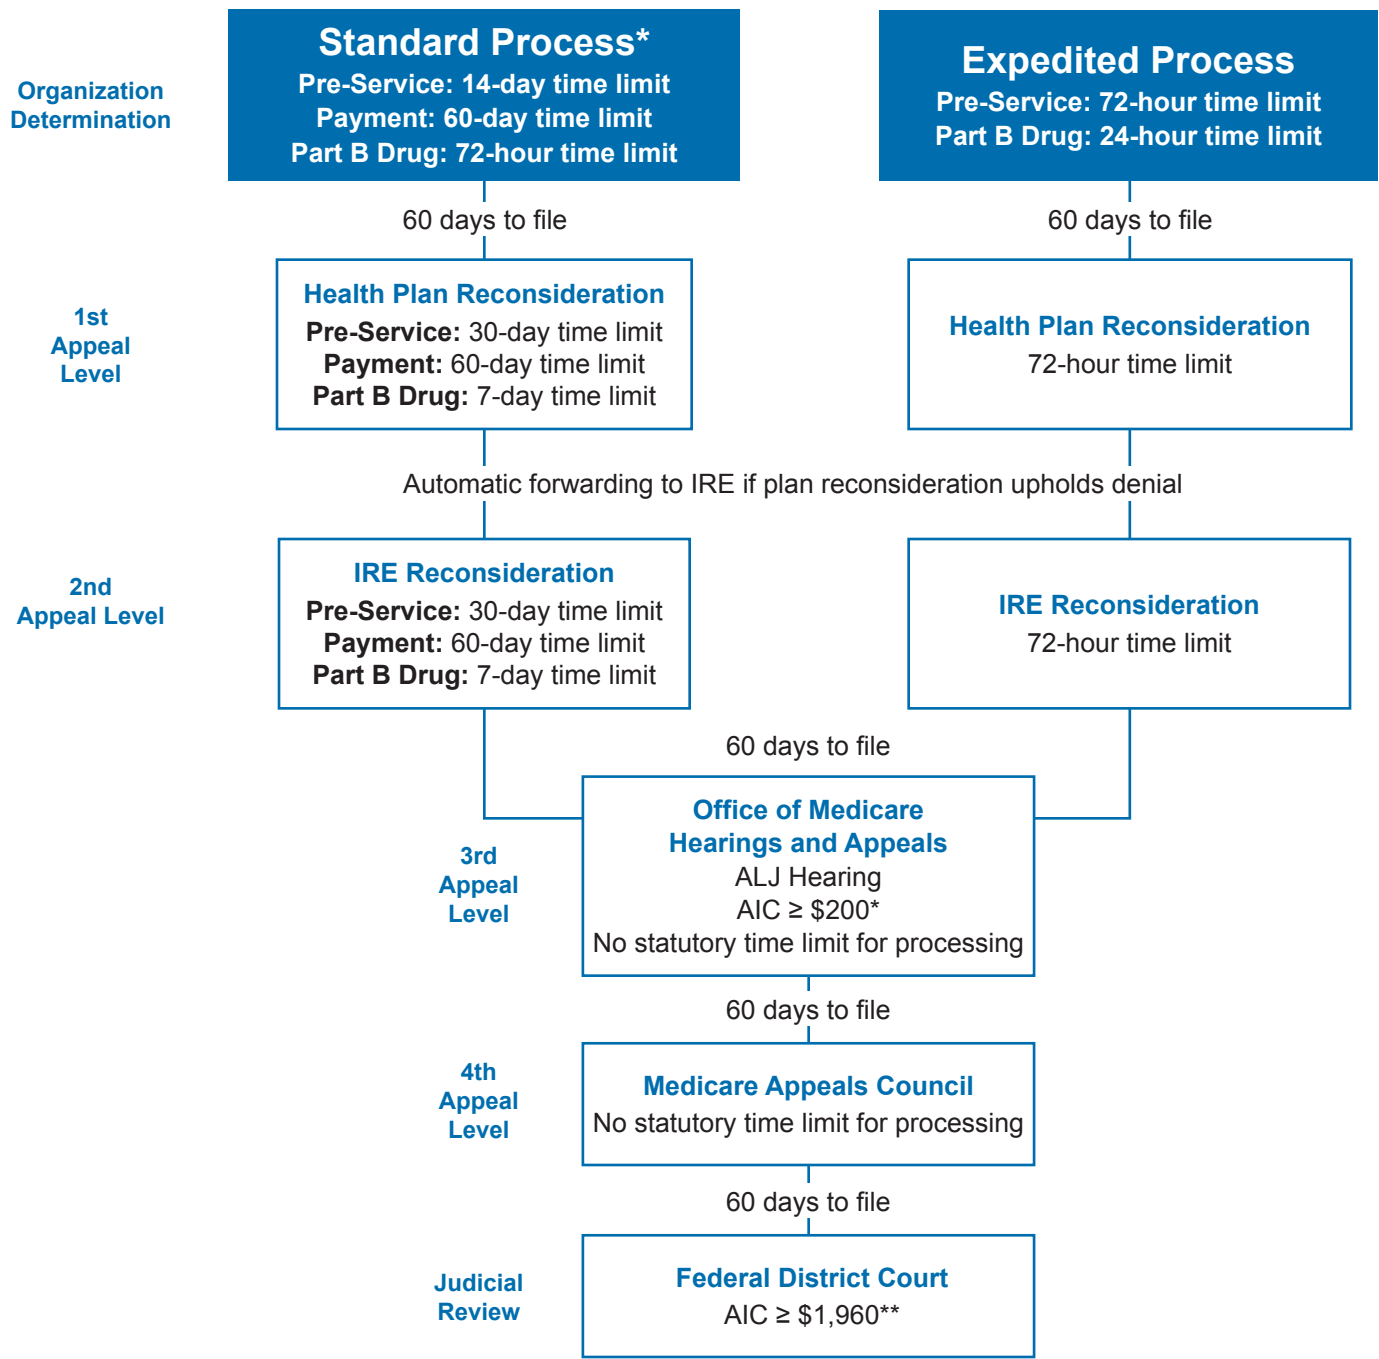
Organization Determination

Standard Process*
Pre-Service: 14-day time limit
Payment: 60-day time limit
Part B Drug: 72-hour time limit

Expedited Process
Pre-Service: 72-hour time limit
Part B Drug: 24-hour time limit

60 days to file

60 days to file

1st Appeal Level

Health Plan Reconsideration
Pre-Service: 30-day time limit
Payment: 60-day time limit
Part B Drug: 7-day time limit

Health Plan Reconsideration
72-hour time limit

Automatic forwarding to IRE if plan reconsideration upholds denial

2nd Appeal Level

IRE Reconsideration
Pre-Service: 30-day time limit
Payment: 60-day time limit
Part B Drug: 7-day time limit

IRE Reconsideration
72-hour time limit

60 days to file

3rd Appeal Level

Office of Medicare Hearings and Appeals
ALJ Hearing
AIC ≥ \$200*
No statutory time limit for processing

60 days to file

4th Appeal Level

Medicare Appeals Council
No statutory time limit for processing

60 days to file

Judicial Review

Federal District Court
AIC ≥ \$1,960**